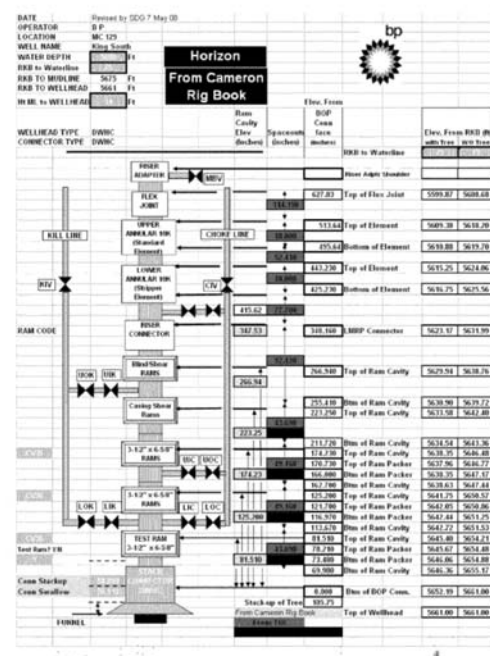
DATE Revised by SDG 7 May 08
OPERATOR B P
LOCATION MC 129
WELL NAME King South
WATER DEPTH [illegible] Ft
RKB to Waterline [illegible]
RKB TO MUDLINE 5675 Ft
RKB TO WELLHEAD 5661 Ft
Ht ML to WELLHEAD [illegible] Ft

Horizon
From Cameron Rig Book

bp

WELLHEAD TYPE DWHC
CONNECTOR TYPE DWHC

Ram Cavity Elev (inches)
Spaceouts (inches)
Elev. From BOP Conn face (inches)
RKB to Waterline
Elev. From RKB (ft)
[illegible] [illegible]

Riser Adptr Shoulder

RISER ADAPTER
MBV
FLEX JOINT
627.83 Top of Flex Joint 5599.87 5608.68
114.190
UPPER ANNULAR 10K (Standard Element)
513.64 Top of Element 5609.38 5618.20
KILL LINE
CHOKE LINE
18.000
495.64 Bottom of Element 5610.88 5619.70
52.410
LOWER ANNULAR 10K (Stripper Element)
443.230 Top of Element 5615.25 5624.06
18.000
RKV
CKV
425.230 Bottom of Element 5616.75 5625.56
415.62 77.700
RAM CODE
RISER CONNECTOR
342.53
348.160 LMRP Connector 5623.17 5631.99
82.530
IBOK IBK
Blind/Shear RAMS
266.940 Top of Ram Cavity 5629.54 5638.36
266.94
Casing Shear Rams
255.410 Btm of Ram Cavity 5630.90 5639.72
223.250 Top of Ram Cavity 5633.58 5642.40
223.25 11.530
3-1/2" x 6-5/8" RAMS
UIC UOC
211.720 Btm of Ram Cavity 5634.54 5643.36
174.230 Top of Ram Cavity 5638.35 5646.48
174.23 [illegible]
170.730 Top of Ram Packer 5637.96 5646.77
166.000 Btm of Ram Packer 5638.35 5647.17
162.700 Btm of Ram Cavity 5638.63 5647.44
125.200 Top of Ram Cavity 5641.75 5650.57
3-1/2" x 6-5/8" RAMS
LOK LIK
LIC LOC
125.200
121.700 Top of Ram Packer 5642.05 5650.86
116.970 Btm of Ram Packer 5642.44 5651.25
113.670 Btm of Ram Cavity 5642.72 5651.53
81.510 Top of Ram Cavity 5645.40 5654.21
TEST RAM 3-1/2" x 6-5/8"
81.510
78.210 Top of Ram Packer 5645.67 5654.48
73.480 Btm of Ram Packer 5646.06 5654.88
69.980 Btm of Ram Cavity 5646.36 5655.17
Test Rams? YR
Conn Stackup
Conn Swallow
STACK CONNECTOR DWHC
0.000 Btm of BOP Conn. 5652.19 5661.00
Stack-up of Tree 105.75
From Cameron Rig Book
FUNNEL
Top of Wellhead 5661.00 5661.00